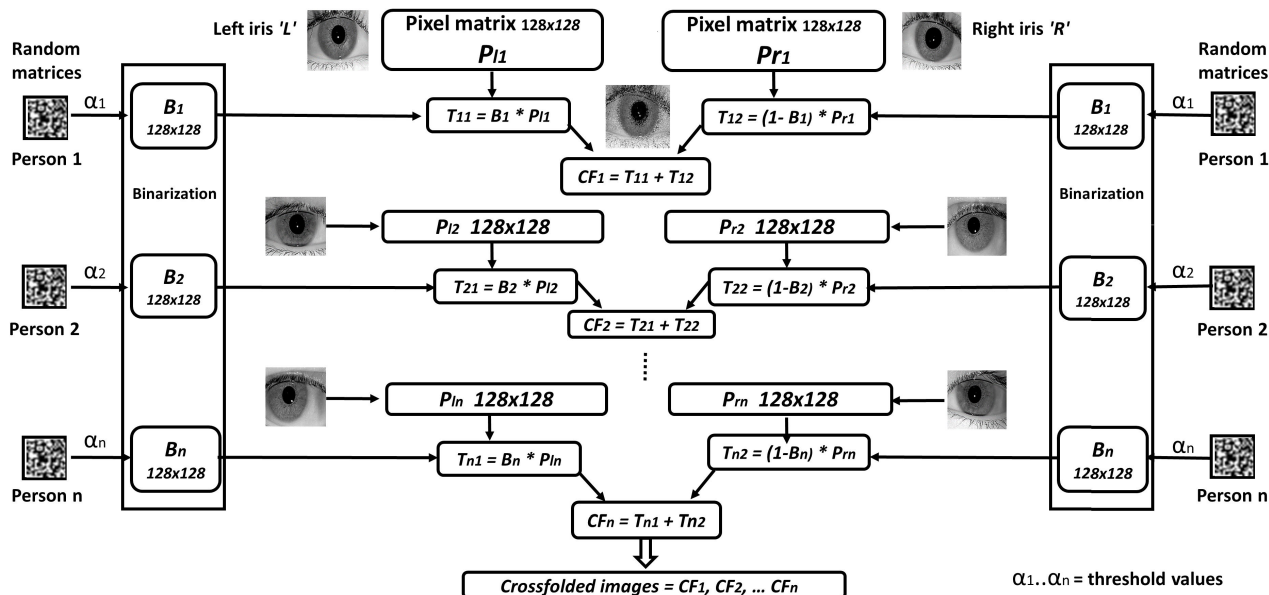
Random matrices

Left iris 'L'

Pixel matrix 128x128
$P_{l1}$

Pixel matrix 128x128
$P_{r1}$

Right iris 'R'

Random matrices

$\alpha_1$

$B_1$ 128x128

Person 1

$T_{11} = B_1 * P_{l1}$

$T_{12} = (1- B_1) * P_{r1}$

$B_1$ 128x128

$\alpha_1$

Person 1

Binarization

$CF_1 = T_{11} + T_{12}$

Binarization

$P_{l2}$ 128x128

$P_{r2}$ 128x128

$\alpha_2$

$B_2$ 128x128

$T_{21} = B_2 * P_{l2}$

$T_{22} = (1-B_2) * P_{r2}$

$B_2$ 128x128

$\alpha_2$

Person 2

$CF_2 = T_{21} + T_{22}$

Person 2

$P_{ln}$ 128x128

$P_{rn}$ 128x128

$\alpha_n$

$B_n$ 128x128

$T_{n1} = B_n * P_{ln}$

$T_{n2} = (1-B_n) * P_{rn}$

$B_n$ 128x128

$\alpha_n$

Person n

Person n

$CF_n = T_{n1} + T_{n2}$

Crossfolded images = $CF_1$, $CF_2$, ... $CF_n$

$\alpha_1..\alpha_n$ = threshold values